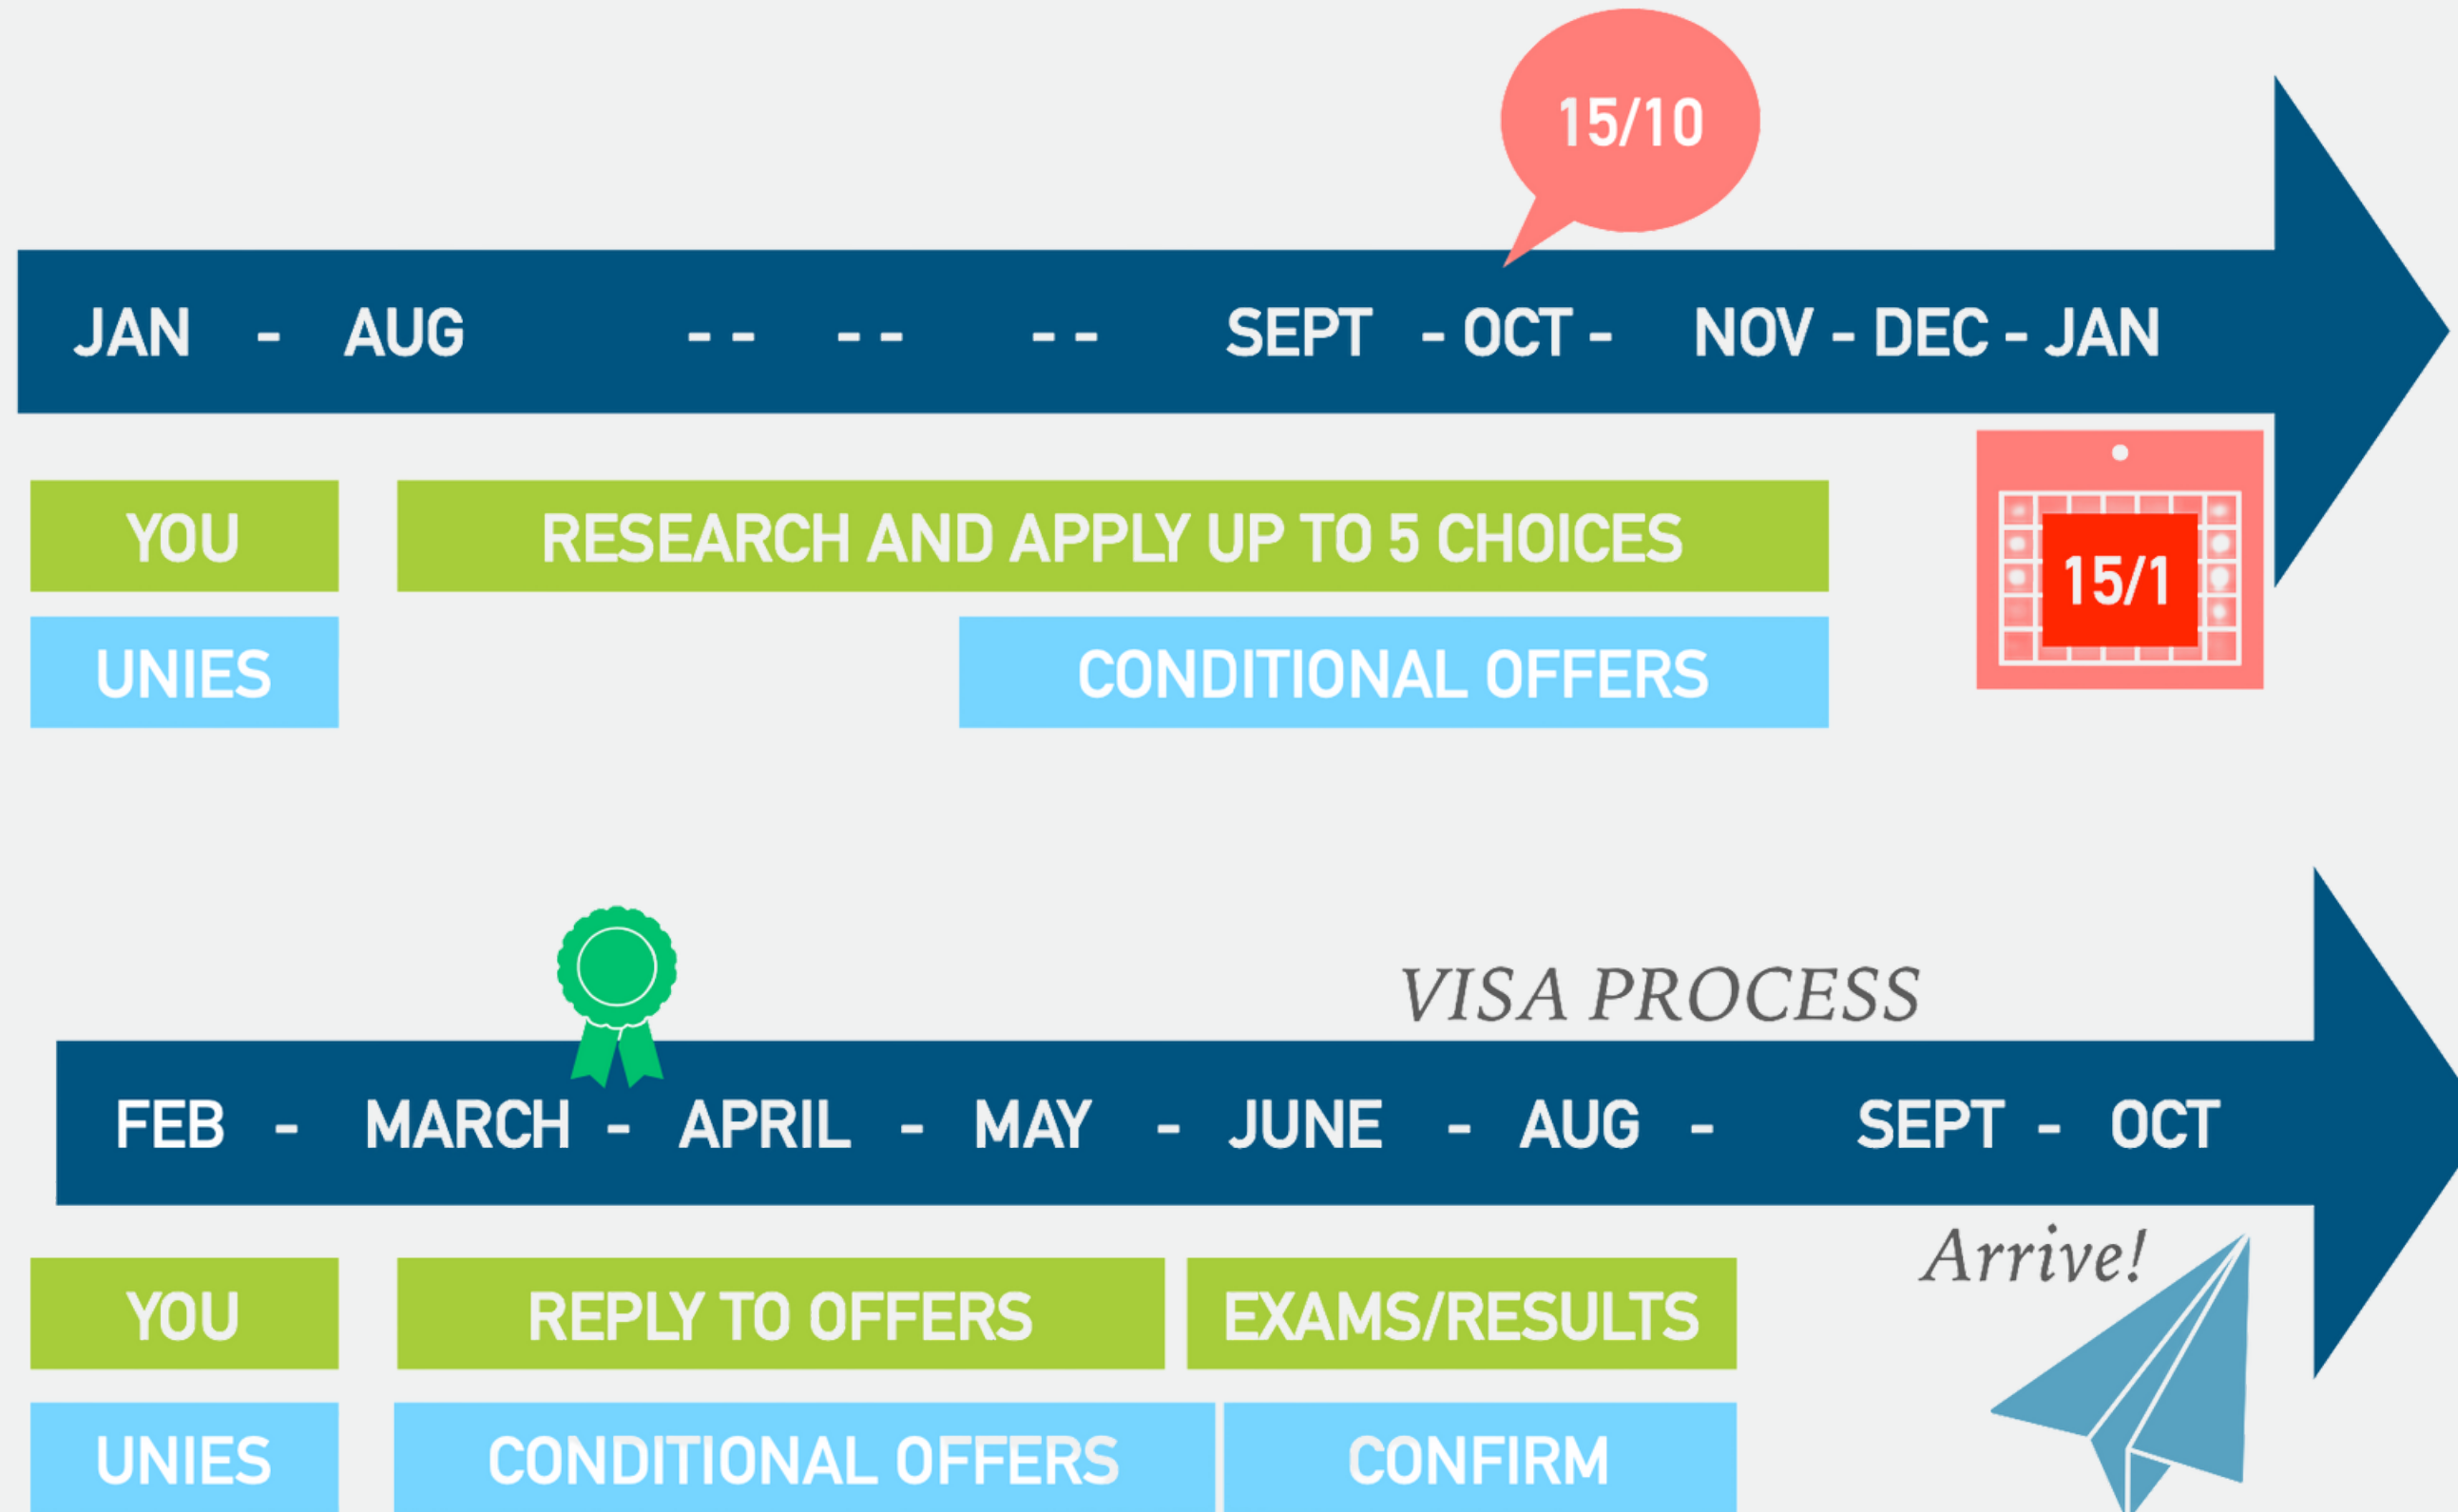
15/10

JAN - AUG -- -- -- SEPT - OCT - NOV - DEC - JAN

YOU | RESEARCH AND APPLY UP TO 5 CHOICES

UNIES | CONDITIONAL OFFERS

15/1

VISA PROCESS

FEB - MARCH - APRIL - MAY - JUNE - AUG - SEPT - OCT

Arrive!

YOU | REPLY TO OFFERS | EXAMS/RESULTS

UNIES | CONDITIONAL OFFERS | CONFIRM